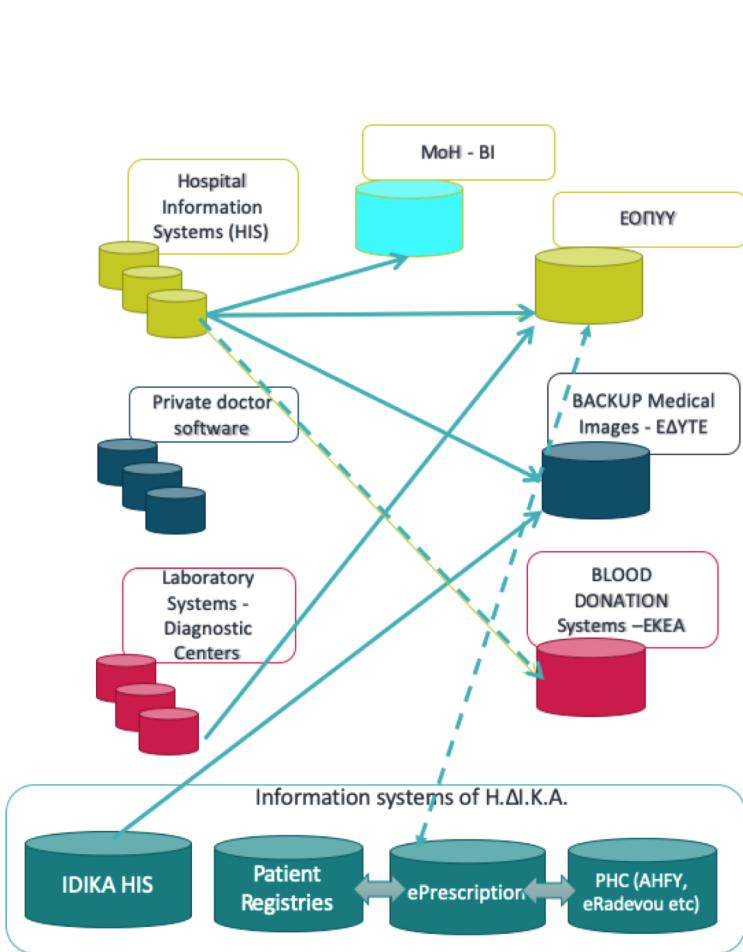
MoH - BI

Hospital Information Systems (HIS)

ΕΟΠΥΥ

Private doctor software

BACKUP Medical Images - ΕΔΥΤΕ

Laboratory Systems - Diagnostic Centers

BLOOD DONATION Systems –ΕΚΕΑ

Information systems of Η.ΔΙ.Κ.Α.

IDIKA HIS

Patient Registries

ePrescription

PHC (AHFY, eRadevou etc)